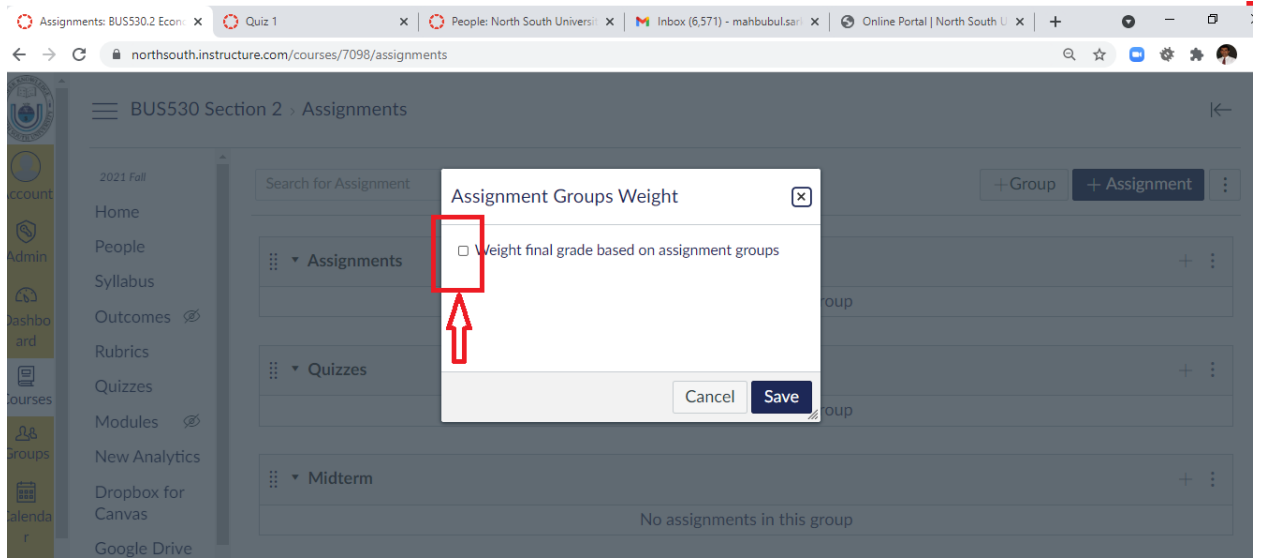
Assignments: BUS530.2 Econ ×
Quiz 1 ×
People: North South Universit ×
Inbox (6,571) - mahbubul.sar ×
Online Portal | North South U ×
+

northsouth.instructure.com/courses/7098/assignments

ccount
Admin
Dashboard
Courses
Groups
Calendar

BUS530 Section 2 › Assignments

2021 Fall
Home
People
Syllabus
Outcomes
Rubrics
Quizzes
Modules
New Analytics
Dropbox for Canvas
Google Drive

Search for Assignment
+Group
+ Assignment

Assignments
roup

Quizzes
roup

Midterm
No assignments in this group

Assignment Groups Weight
Weight final grade based on assignment groups
Cancel
Save